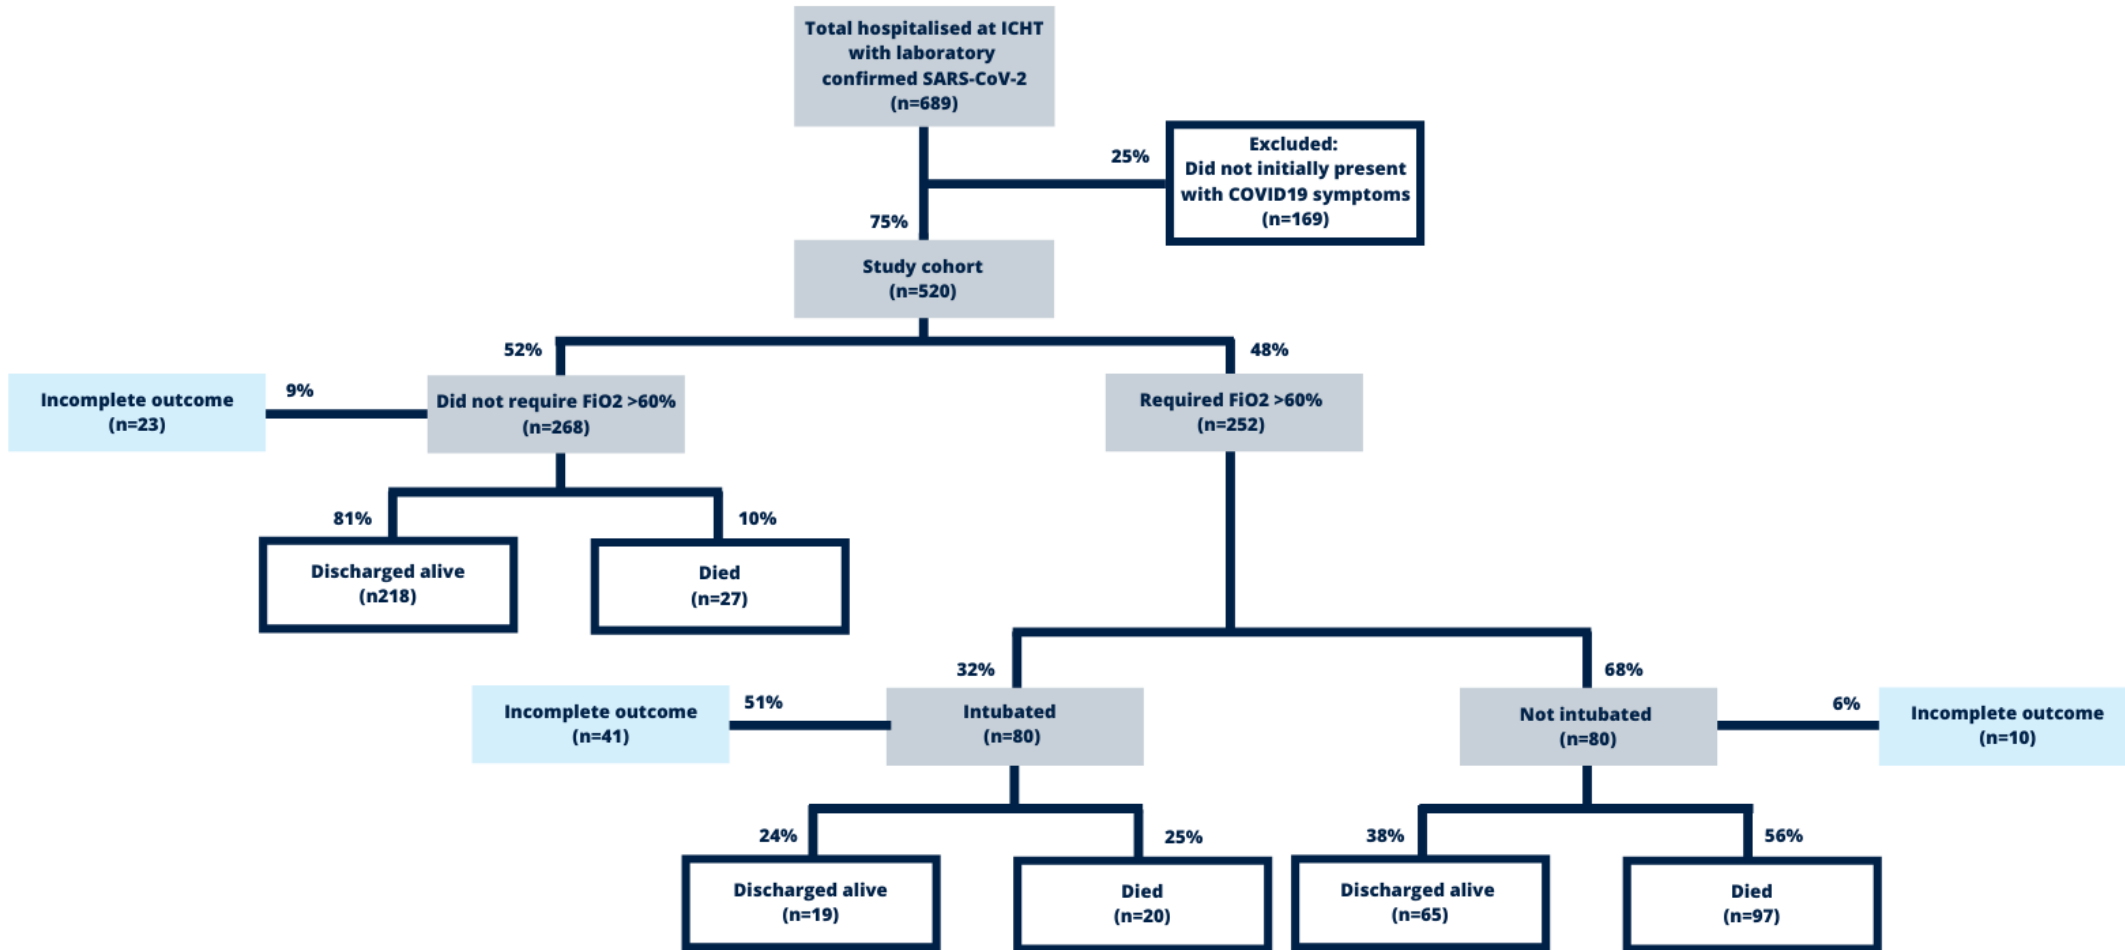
Total hospitalised at ICHT with laboratory confirmed SARS-CoV-2 (n=689)

25%

Excluded: Did not initially present with COVID19 symptoms (n=169)

75%

Study cohort (n=520)

52%

48%

Incomplete outcome (n=23)

9%

Did not require FiO2 >60% (n=268)

Required FiO2 >60% (n=252)

81%

10%

Discharged alive (n218)

Died (n=27)

32%

68%

Incomplete outcome (n=41)

51%

Intubated (n=80)

Not intubated (n=80)

6%

Incomplete outcome (n=10)

24%

25%

38%

56%

Discharged alive (n=19)

Died (n=20)

Discharged alive (n=65)

Died (n=97)